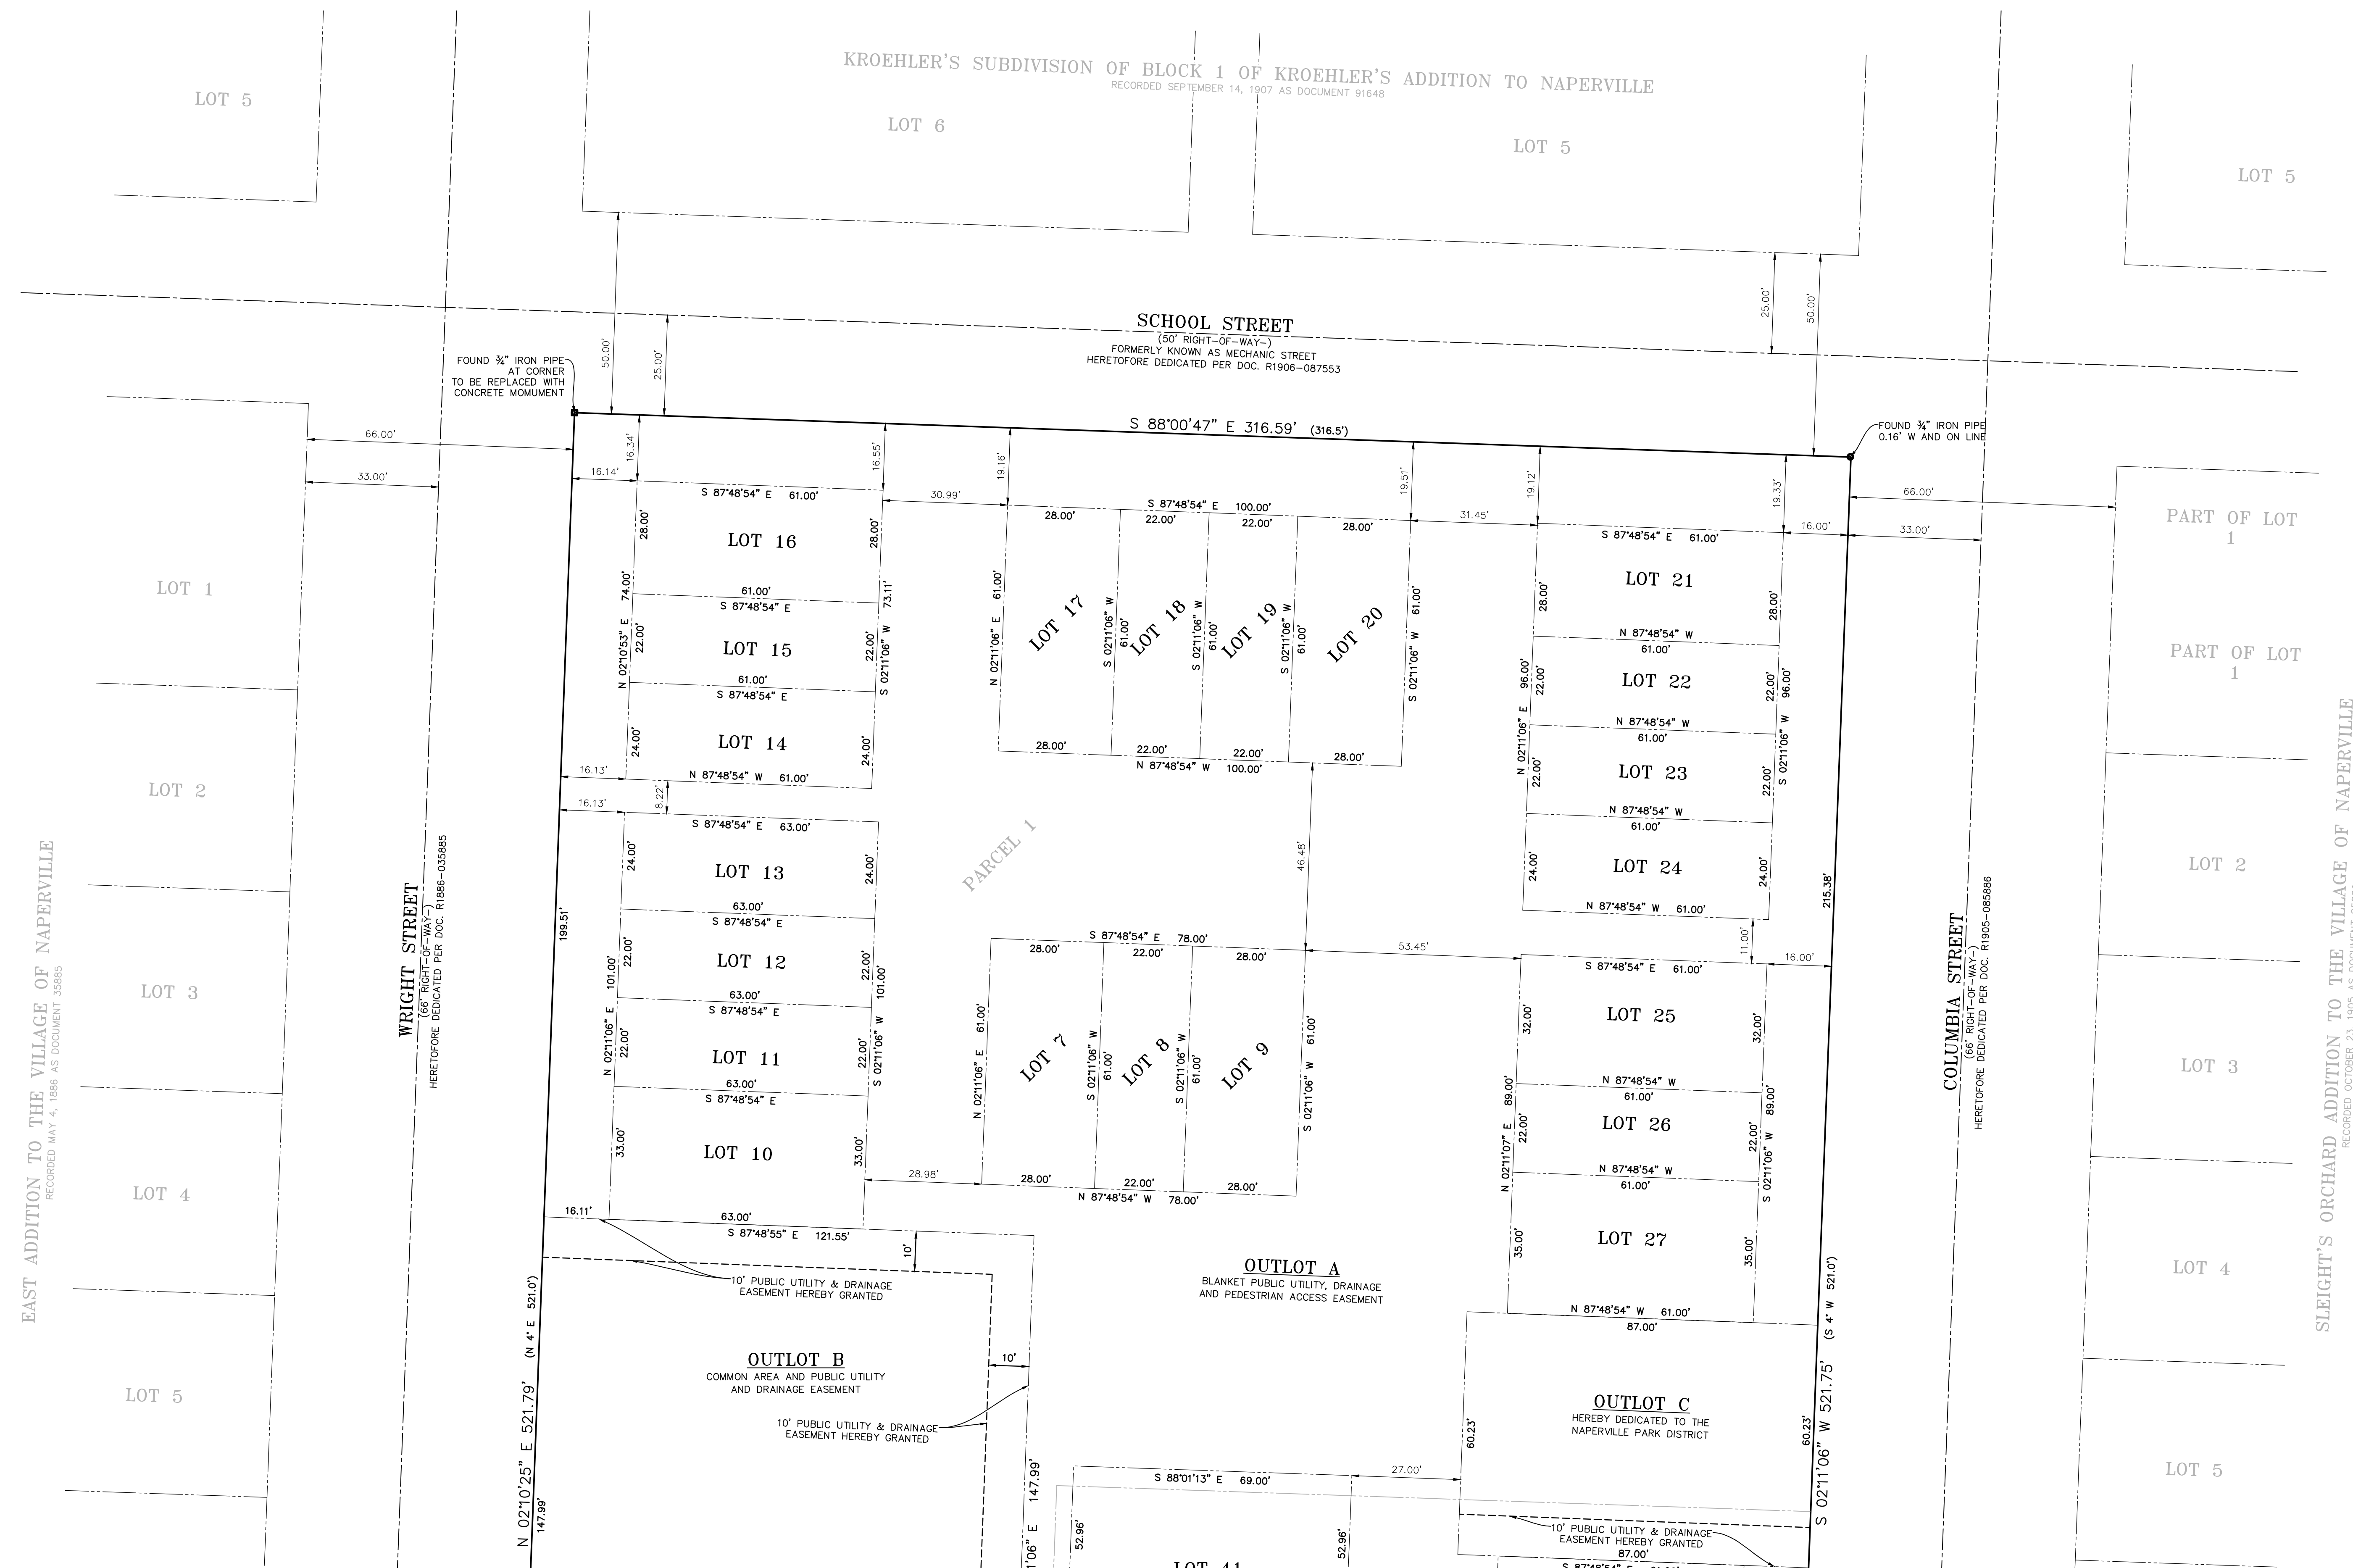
KROEHLER'S SUBDIVISION OF BLOCK 1 OF KROEHLER'S ADDITION TO NAPERVILLE
RECORDED SEPTEMBER 14, 1907 AS DOCUMENT 91648

LOT 5
LOT 6
LOT 5
LOT 5

SCHOOL STREET
(50' RIGHT-OF-WAY)
FORMERLY KNOWN AS MECHANIC STREET
HERETOFORE DEDICATED PER DOC. R1906-087553

FOUND ¾" IRON PIPE AT CORNER TO BE REPLACED WITH CONCRETE MOMUMENT

FOUND ¾" IRON PIPE 0.16' W AND ON LINE

S 88°00'47" E 316.59' (316.5')

50.00' 25.00' 25.00' 50.00' 66.00' 33.00' 16.34' 16.55' 19.16' 19.51' 19.12' 19.33' 16.14' 30.99' 31.45' 16.00' 66.00' 33.00'

S 87°48'54" E 61.00'
LOT 16
28.00' 28.00'
61.00'
S 87°48'54" E
74.00' 73.11'
LOT 15
N 02°10'53" E 22.00' 22.00' S 02°11'06" W
61.00'
S 87°48'54" E
LOT 14
24.00' 24.00'
16.13' N 87°48'54" W 61.00'
16.13' 8.22'
S 87°48'54" E 63.00'
LOT 13
24.00' 24.00'
63.00'
S 87°48'54" E
LOT 12
22.00' 22.00' 101.00' 101.00'
63.00'
S 87°48'54" E
LOT 11
N 02°11'06" E 22.00' 22.00' S 02°11'06" W
63.00'
S 87°48'54" E
LOT 10
33.00' 33.00'
16.11' 63.00'
S 87°48'55" E 121.55'
199.51'

S 87°48'54" E 100.00'
28.00' 22.00' 22.00' 28.00'
LOT 17 LOT 18 LOT 19 LOT 20
N 02°11'06" E 61.00' S 02°11'06" W 61.00' S 02°11'06" W 61.00' S 02°11'06" W 61.00' S 02°11'06" W 61.00'
28.00' 22.00' 22.00' 28.00'
N 87°48'54" W 100.00'

PARCEL 1
46.48'

S 87°48'54" E 78.00'
28.00' 22.00' 28.00'
53.45'
LOT 7 LOT 8 LOT 9
N 02°11'06" E 61.00' S 02°11'06" W 61.00' S 02°11'06" W 61.00' S 02°11'06" W 61.00'
28.98' 28.00' 22.00' 28.00'
N 87°48'54" W 78.00'

S 87°48'54" E 61.00'
LOT 21
28.00' 28.00'
N 87°48'54" W
61.00'
LOT 22
96.00' 22.00' 22.00' 96.00'
N 87°48'54" W
61.00'
LOT 23
N 02°11'06" E 22.00' 22.00' S 02°11'06" W
N 87°48'54" W
61.00'
LOT 24
24.00' 24.00'
N 87°48'54" W 61.00'
11.00' 215.38'
S 87°48'54" E 61.00' 16.00'
LOT 25
32.00' 32.00'
N 87°48'54" W
61.00'
LOT 26
89.00' 22.00' 22.00' 89.00'
N 87°48'54" W
61.00'
N 02°11'07" E S 02°11'06" W
LOT 27
35.00' 35.00'
N 87°48'54" W 61.00'
87.00'

10'
10' PUBLIC UTILITY & DRAINAGE EASEMENT HEREBY GRANTED

OUTLOT A
BLANKET PUBLIC UTILITY, DRAINAGE AND PEDESTRIAN ACCESS EASEMENT

OUTLOT B
COMMON AREA AND PUBLIC UTILITY AND DRAINAGE EASEMENT
10'
10' PUBLIC UTILITY & DRAINAGE EASEMENT HEREBY GRANTED

OUTLOT C
HEREBY DEDICATED TO THE NAPERVILLE PARK DISTRICT
60.23' 60.23'

S 88°01'13" E 69.00' 27.00'
52.96' 52.96'
147.99' 147.99'
10' PUBLIC UTILITY & DRAINAGE EASEMENT HEREBY GRANTED
87.00'
S 87°48'54" W
LOT 41
'06" E

N 02°10'25" E 521.79' (N 4' E 521.0')
S 02°11'06" W 521.75' (S 4' W 521.0')

WRIGHT STREET
(66' RIGHT-OF-WAY)
HERETOFORE DEDICATED PER DOC. R1886-035885

COLUMBIA STREET
(66' RIGHT-OF-WAY)
HERETOFORE DEDICATED PER DOC. R1905-085886

LOT 1
LOT 2
LOT 3
LOT 4
LOT 5

EAST ADDITION TO THE VILLAGE OF NAPERVILLE
RECORDED MAY 4, 1886 AS DOCUMENT 35885

PART OF LOT 1
PART OF LOT 1
LOT 2
LOT 3
LOT 4
LOT 5

SLEIGHT'S ORCHARD ADDITION TO THE VILLAGE OF NAPERVILLE
RECORDED OCTOBER 23, 1905 AS DOCUMENT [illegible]